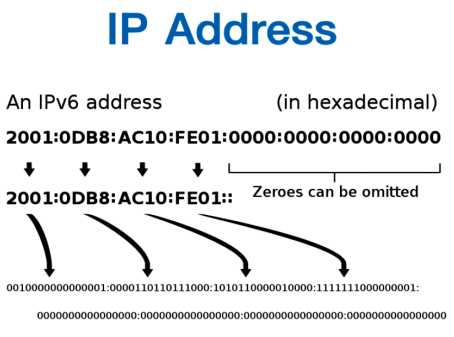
IP Address

An IPv6 address (in hexadecimal)

2001:0DB8:AC10:FE01:0000:0000:0000:0000

2001:0DB8:AC10:FE01::

Zeroes can be omitted

0010000000000001:0000110110111000:1010110000010000:1111111000000001:

0000000000000000:0000000000000000:0000000000000000:0000000000000000